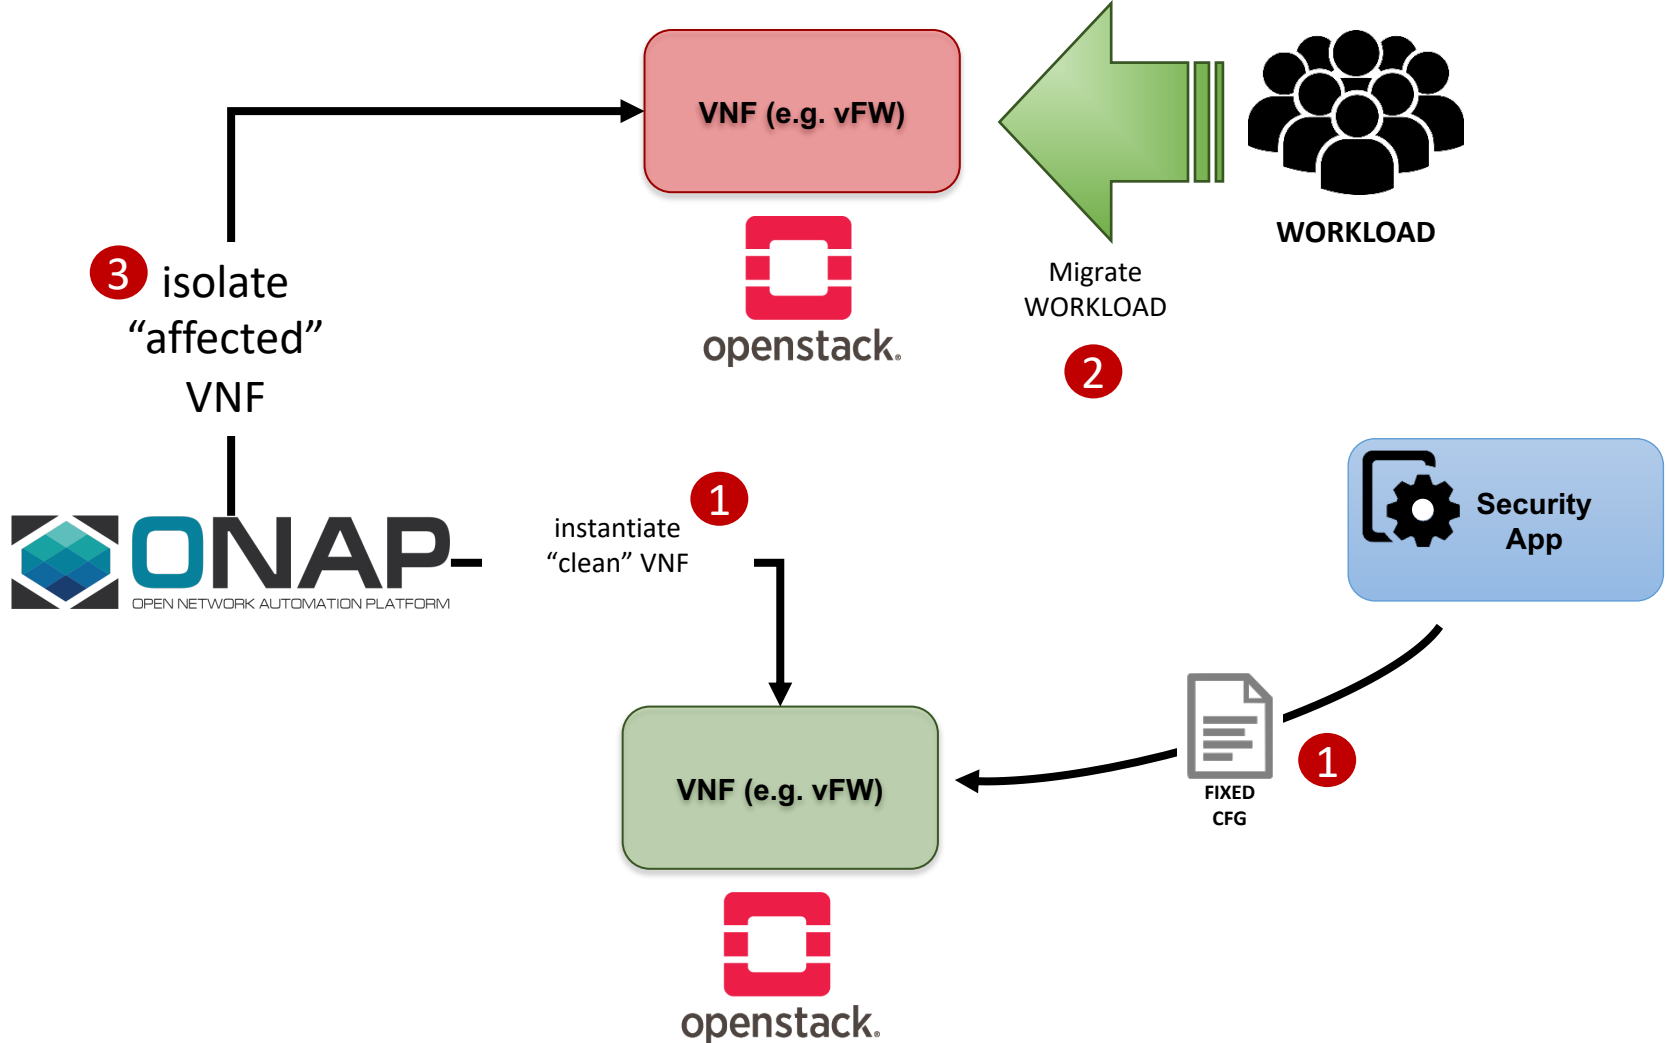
VNF (e.g. vFW)

WORKLOAD

openstack.

Migrate WORKLOAD

2

3 isolate "affected" VNF

ONAP

OPEN NETWORK AUTOMATION PLATFORM

1 instantiate "clean" VNF

Security App

FIXED CFG

1

VNF (e.g. vFW)

openstack.